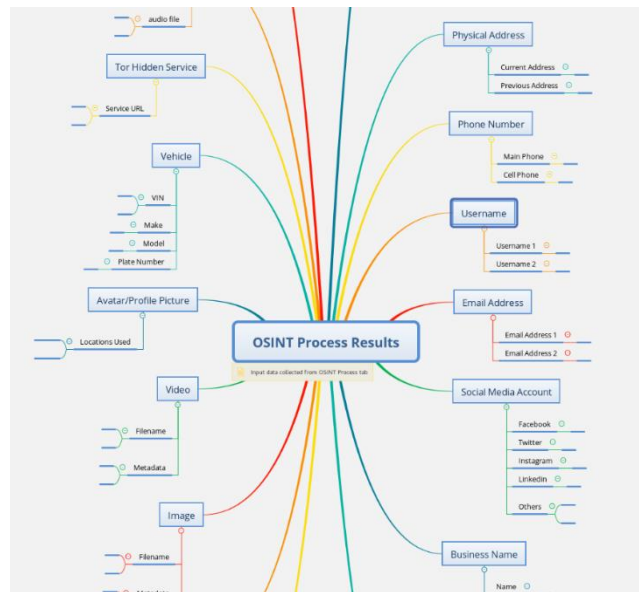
audio file

Tor Hidden Service

Service URL

Vehicle

VIN

Make

Model

Plate Number

Avatar/Profile Picture

Locations Used

Video

Filename

Metadata

Image

Filename

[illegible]

Physical Address

Current Address

Previous Address

Phone Number

Main Phone

Cell Phone

Username

Username 1

Username 2

Email Address

Email Address 1

Email Address 2

OSINT Process Results

Input data collected from OSINT Process tab

Social Media Account

Facebook

Twitter

Instagram

LinkedIn

Others

Business Name

Name